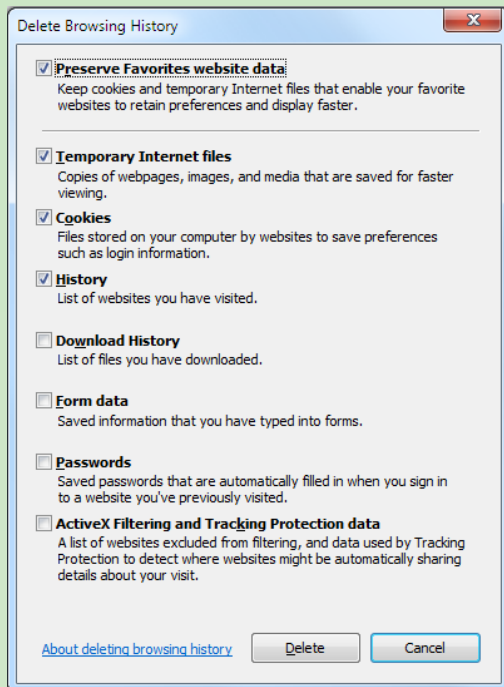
Delete Browsing History

Preserve Favorites website data
Keep cookies and temporary Internet files that enable your favorite websites to retain preferences and display faster.

Temporary Internet files
Copies of webpages, images, and media that are saved for faster viewing.

Cookies
Files stored on your computer by websites to save preferences such as login information.

History
List of websites you have visited.

Download History
List of files you have downloaded.

Form data
Saved information that you have typed into forms.

Passwords
Saved passwords that are automatically filled in when you sign in to a website you've previously visited.

ActiveX Filtering and Tracking Protection data
A list of websites excluded from filtering, and data used by Tracking Protection to detect where websites might be automatically sharing details about your visit.

About deleting browsing history

Delete

Cancel